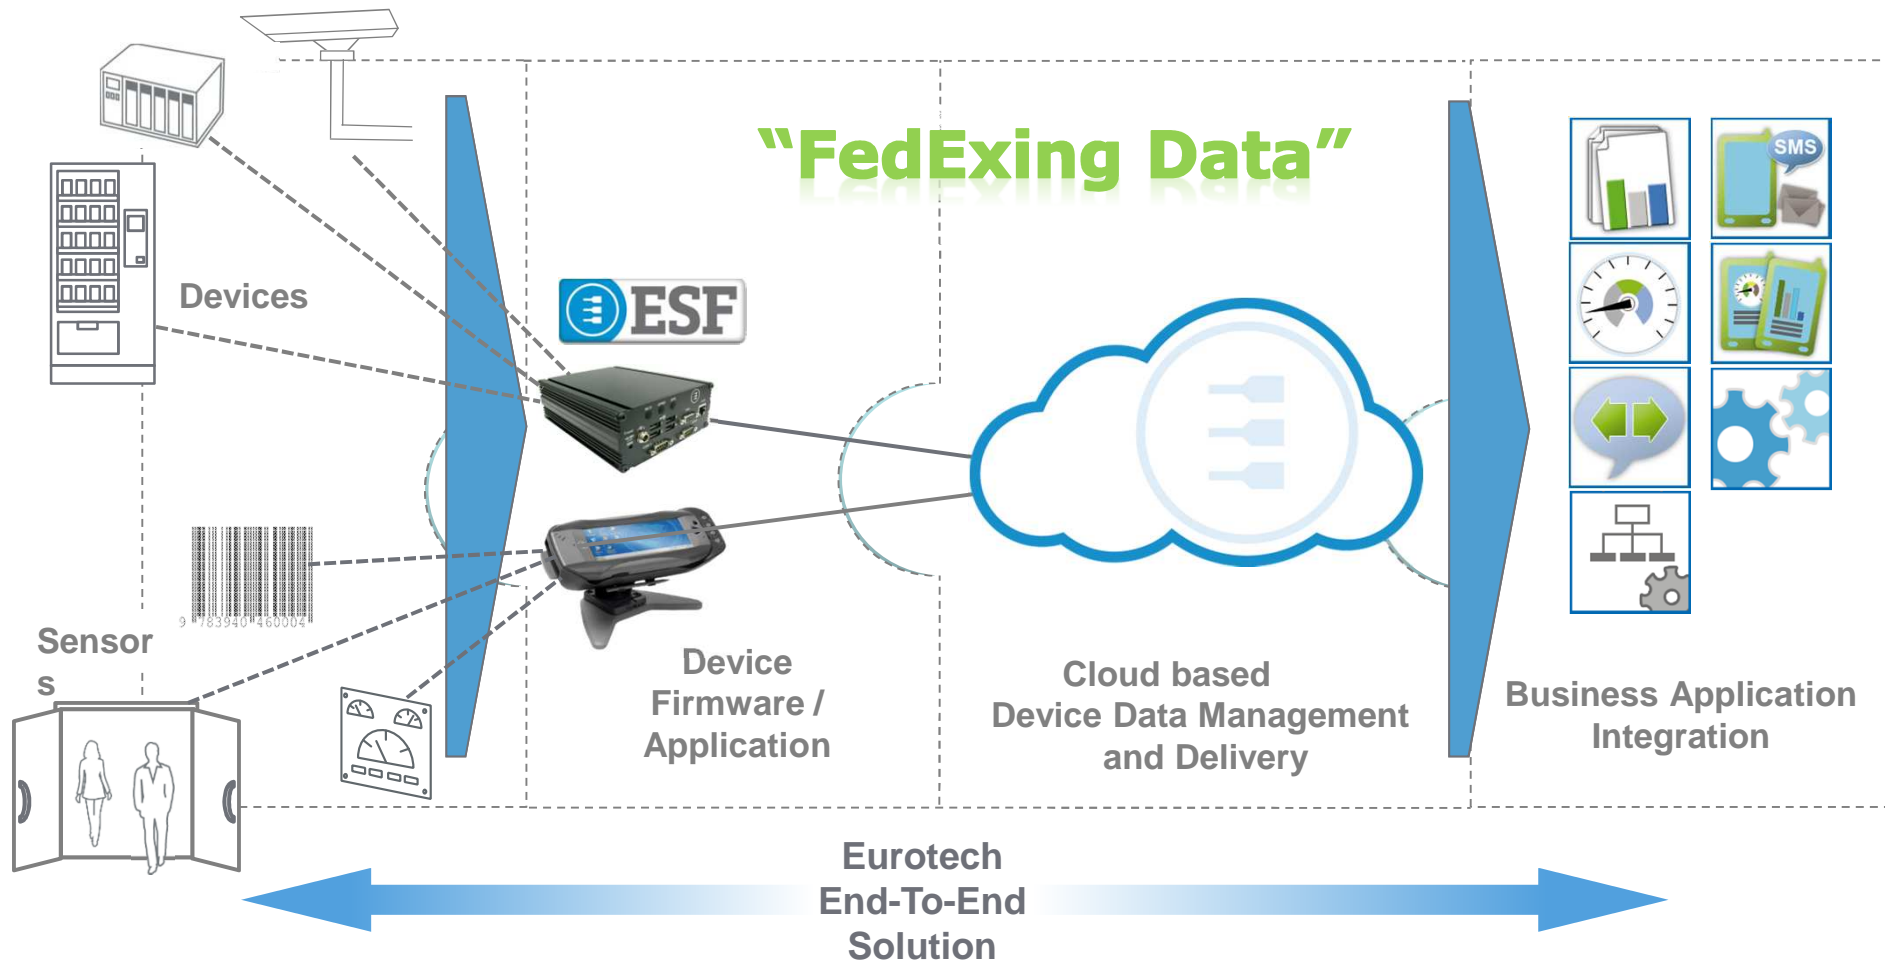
"FedExing Data"

Devices

ESF

Sensor
s

9 783940 460004

Device Firmware / Application

Cloud based Device Data Management and Delivery

SMS

Business Application Integration

Eurotech End-To-End Solution